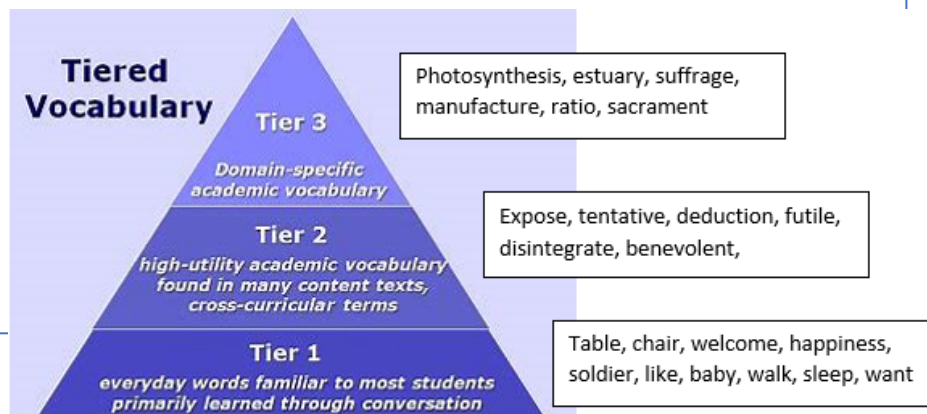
Tiered Vocabulary

Tier 3

Domain-specific academic vocabulary

Tier 2

high-utility academic vocabulary found in many content texts, cross-curricular terms

Tier 1

everyday words familiar to most students primarily learned through conversation

Photosynthesis, estuary, suffrage, manufacture, ratio, sacrament

Expose, tentative, deduction, futile, disintegrate, benevolent,

Table, chair, welcome, happiness, soldier, like, baby, walk, sleep, want